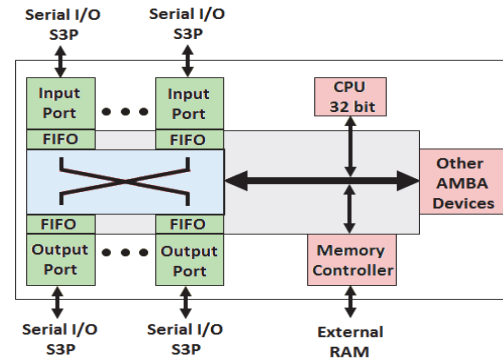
Serial I/O
S3P

Serial I/O
S3P

Input Port

Input Port

FIFO

FIFO

CPU
32 bit

Other AMBA Devices

FIFO

FIFO

Output Port

Output Port

Memory Controller

Serial I/O
S3P

Serial I/O
S3P

External RAM